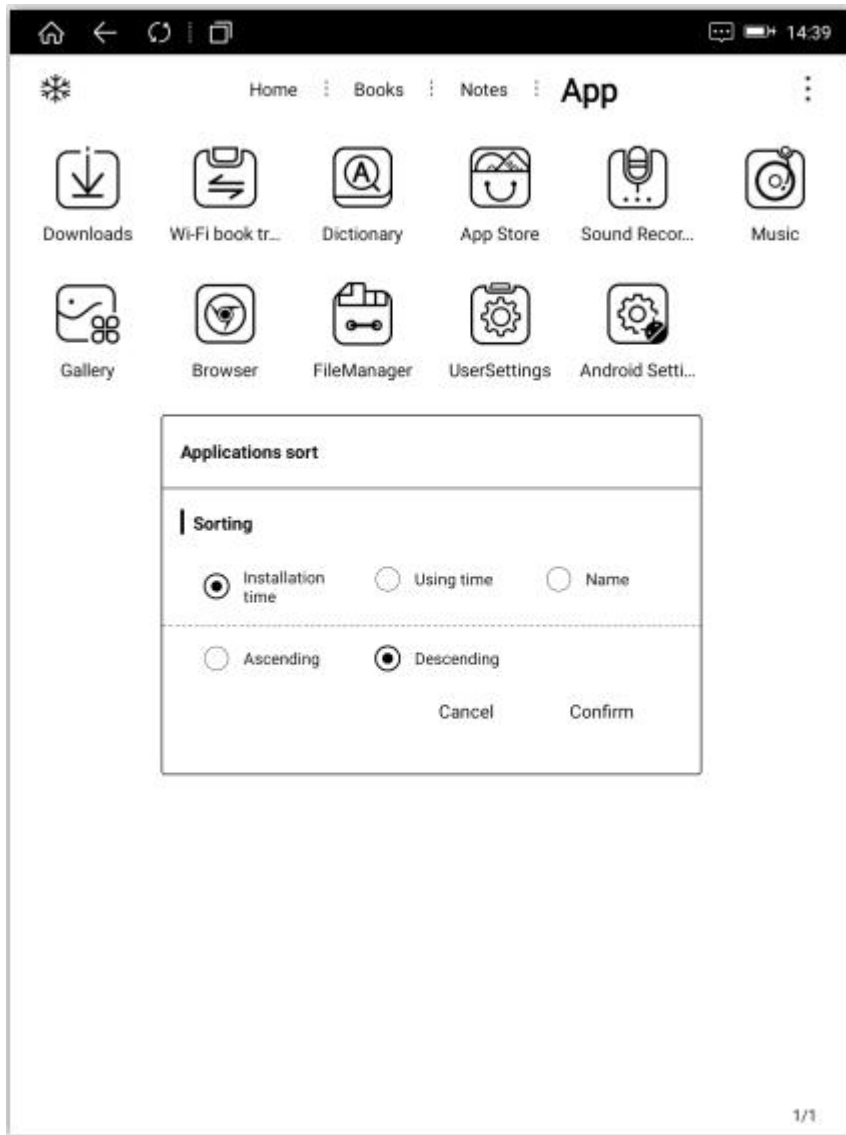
14:39

Home Books Notes App

Downloads
Wi-Fi book tr...
Dictionary
App Store
Sound Recor...
Music
Gallery
Browser
FileManager
UserSettings
Android Setti...

Applications sort

Sorting

Installation time
Using time
Name

Ascending
Descending

Cancel Confirm

1/1